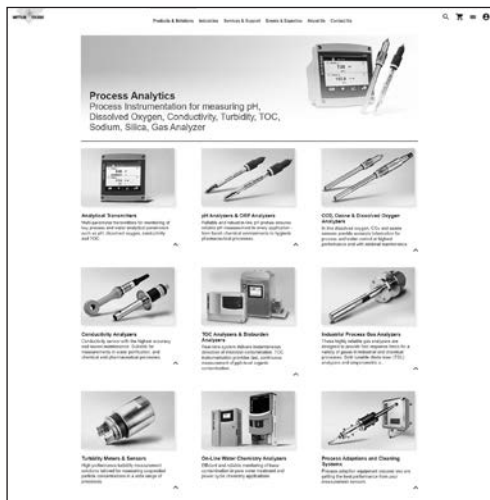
METTLER TOLEDO

Products & Solutions Industries Services & Support Events & Expertise About Us Contact Us

Process Analytics
Process Instrumentation for measuring pH, Dissolved Oxygen, Conductivity, Turbidity, TOC, Sodium, Silica, Gas Analyzer

Analytical Transmitters
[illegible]

pH Analyzers & ORP Analyzers
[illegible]

CO2, Ozone & Dissolved Oxygen Analyzers
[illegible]

Conductivity Analyzers
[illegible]

TOC Analyzers & Bioburden Analyzers
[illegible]

Industrial Process Gas Analyzers
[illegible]

Turbidity Meters & Sensors
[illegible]

On-Line Water Chemistry Analyzers
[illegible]

Process Adaptions and Cleaning Systems
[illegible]